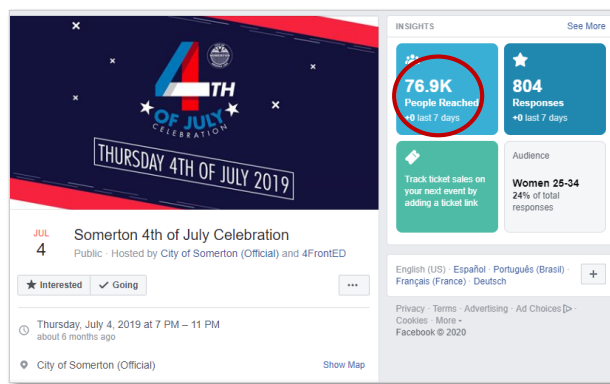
4TH OF JULY CELEBRATION

THURSDAY 4TH OF JULY 2019

JUL
4

Somerton 4th of July Celebration

Public · Hosted by City of Somerton (Official) and 4FrontED

Interested

Going

...

Thursday, July 4, 2019 at 7 PM – 11 PM
about 6 months ago

City of Somerton (Official)

Show Map

INSIGHTS

See More

76.9K
People Reached
+0 last 7 days

804
Responses
+0 last 7 days

Track ticket sales on your next event by adding a ticket link

Audience

Women 25-34
24% of total responses

English (US) · Español · Português (Brasil) · Français (France) · Deutsch

+

Privacy · Terms · Advertising · Ad Choices · Cookies · More ·
Facebook © 2020